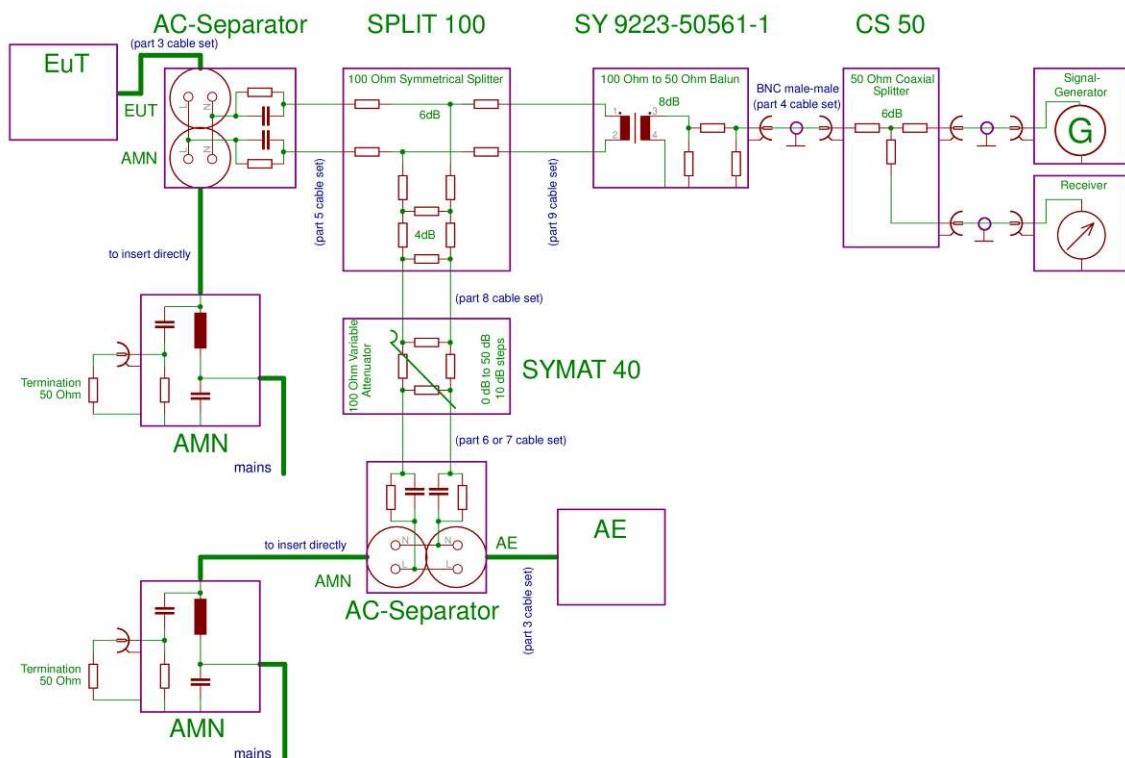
AC-Separator SPLIT 100 SY 9223-50561-1 CS 50

EuT

(part 3 cable set)

EUT

AMN

L N

N L

100 Ohm Symmetrical Splitter

6dB

100 Ohm to 50 Ohm Balun

8dB

1 3

2 4

BNC male-male (part 4 cable set)

50 Ohm Coaxial Splitter

6dB

Signal-Generator

G

Receiver

(part 5 cable set)

(part 9 cable set)

4dB

to insert directly

(part 8 cable set)

100 Ohm Variable Attenuator

0 dB to 50 dB 10 dB steps

SYMAT 40

Termination 50 Ohm

AMN

mains

(part 6 or 7 cable set)

to insert directly

N

L

N

L

AE

AE

AMN

AC-Separator

(part 3 cable set)

Termination 50 Ohm

AMN

mains